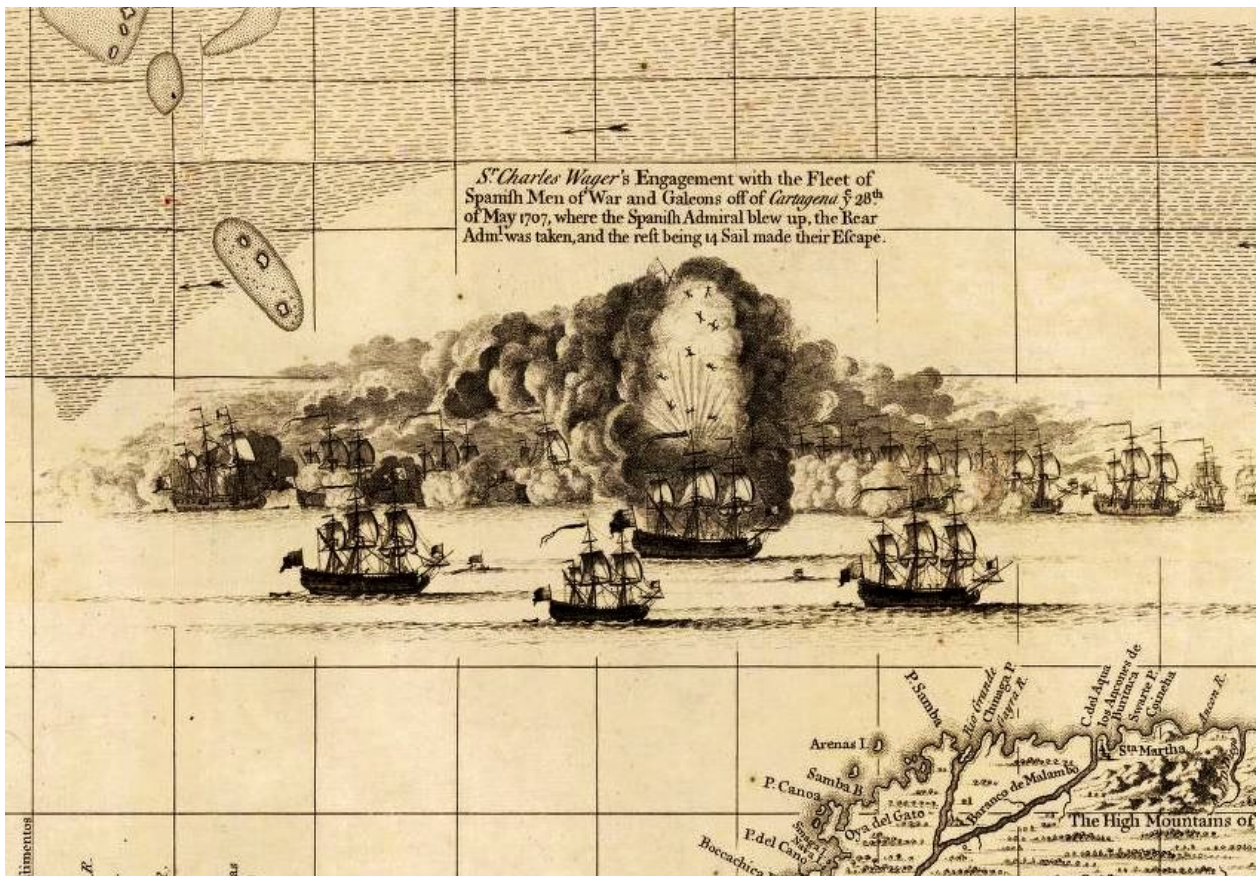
S$^r$ Charles Wager's Engagement with the Fleet of Spanish Men of War and Galeons off of Cartagena y$^e$ 28$^{th}$ of May 1707, where the Spanish Admiral blew up, the Rear Adm$^l$ was taken, and the rest being 14 Sail made their Escape.

P. Samba
Rio Grande
Chinaga P.
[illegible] R.
C. del Aqua
los Ancones de Buritaca
Swarte P.
Concha
Ancon R.
Arenas I.
S$^{ta}$ Martha
Samba B.
Beranco de Malambo
P. Canoa
Oya del Gato
The High Mountains of
P. del Cano
Boccachica
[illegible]
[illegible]imentos
R.
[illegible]
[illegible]as